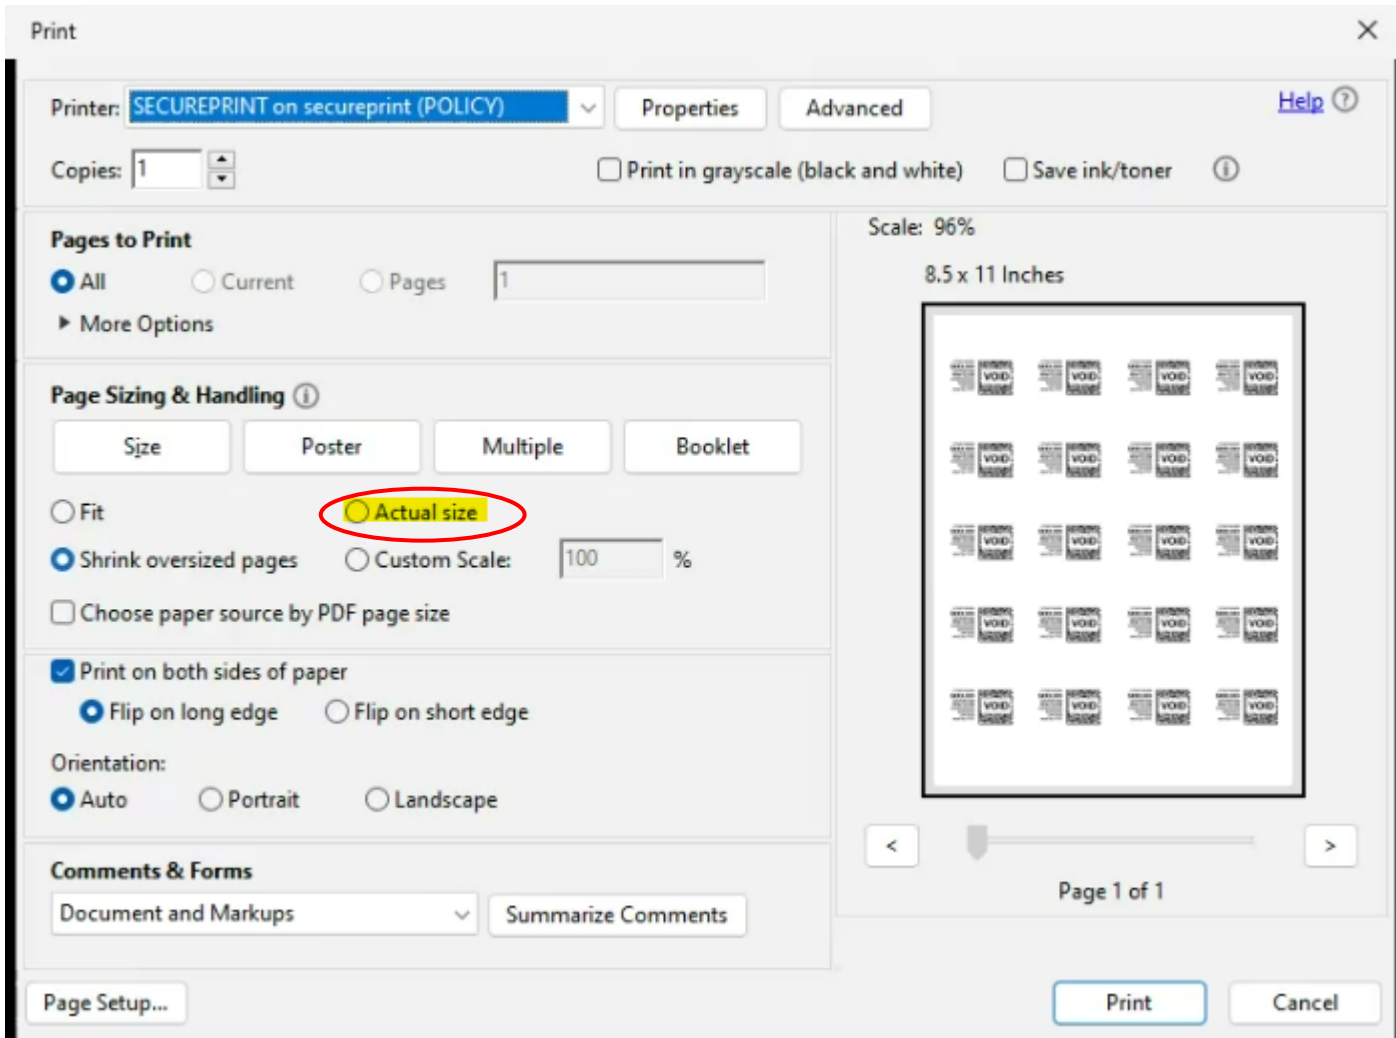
Print

Printer: SECUREPRINT on secureprint (POLICY)
Properties
Advanced
Help

Copies: 1

Print in grayscale (black and white)
Save ink/toner

Pages to Print
All
Current
Pages
1
More Options

Page Sizing & Handling
Size
Poster
Multiple
Booklet

Fit
Actual size
Shrink oversized pages
Custom Scale:
100
%
Choose paper source by PDF page size

Print on both sides of paper
Flip on long edge
Flip on short edge

Orientation:
Auto
Portrait
Landscape

Comments & Forms
Document and Markups
Summarize Comments

Scale: 96%
8.5 x 11 Inches

VOID VOID VOID VOID
VOID VOID VOID VOID
VOID VOID VOID VOID
VOID VOID VOID VOID
VOID VOID VOID VOID

<
>
Page 1 of 1

Page Setup...
Print
Cancel